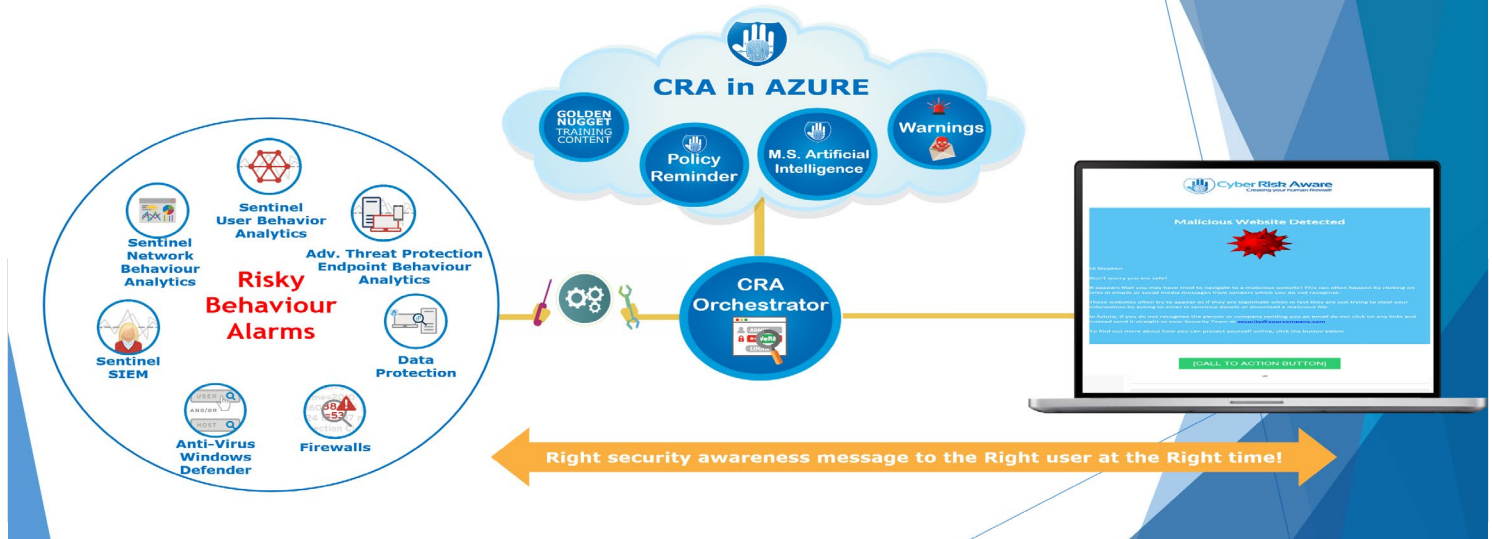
CRA in AZURE

GOLDEN NUGGET TRAINING CONTENT

Policy Reminder

M.S. Artificial Intelligence

Warnings

Sentinel User Behavior Analytics

Sentinel Network Behaviour Analytics

Adv. Threat Protection Endpoint Behaviour Analytics

Risky Behaviour Alarms

Sentinel SIEM

Data Protection

Anti-Virus Windows Defender

Firewalls

CRA Orchestrator

Cyber Risk Aware
Creating your human firewall

Malicious Website Detected

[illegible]

[CALL TO ACTION BUTTON]

Right security awareness message to the Right user at the Right time!